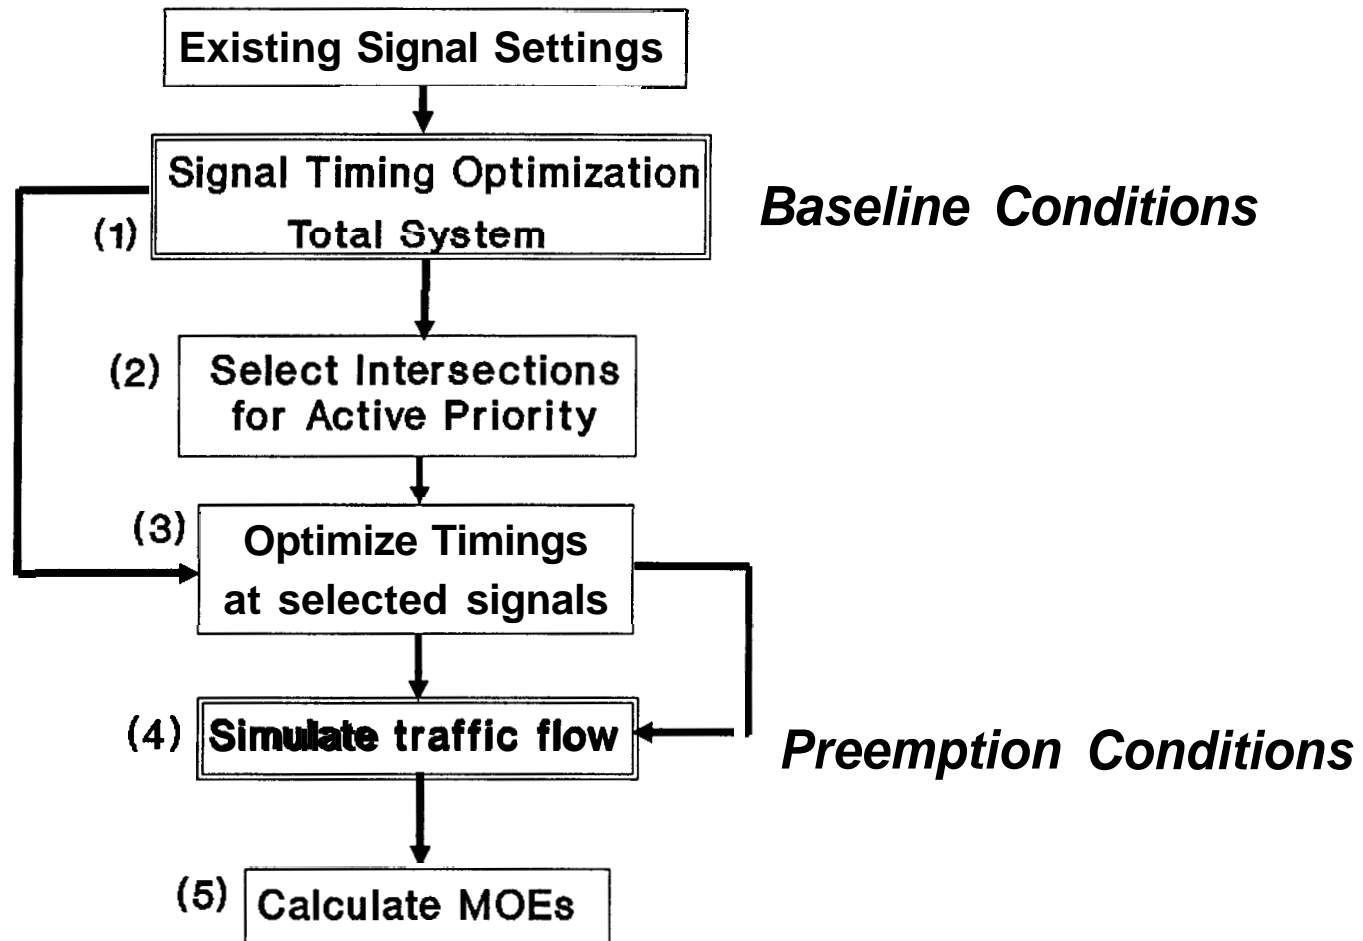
Existing Signal Settings

(1) Signal Timing Optimization
Total System

Baseline Conditions

(2) Select Intersections for Active Priority

(3) Optimize Timings at selected signals

(4) Simulate traffic flow

Preemption Conditions

(5) Calculate MOEs